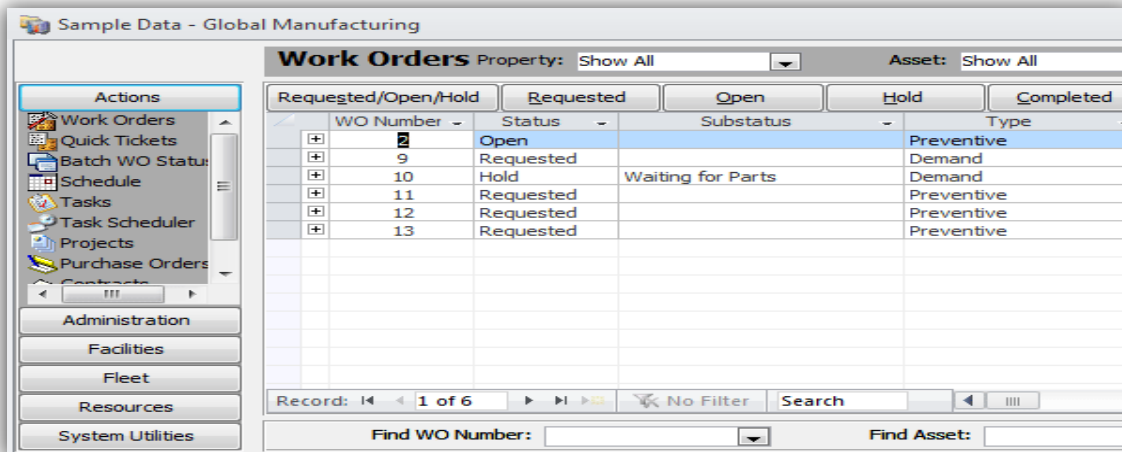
Sample Data - Global Manufacturing

Work Orders Property: Show All Asset: Show All

Actions
Work Orders
Quick Tickets
Batch WO Status
Schedule
Tasks
Task Scheduler
Projects
Purchase Orders
Contracts

Administration
Facilities
Fleet
Resources
System Utilities

Requested/Open/Hold | Requested | Open | Hold | Completed

| WO Number | Status | Substatus | Type |
|---|---|---|---|
| 2 | Open | | Preventive |
| 9 | Requested | | Demand |
| 10 | Hold | Waiting for Parts | Demand |
| 11 | Requested | | Preventive |
| 12 | Requested | | Preventive |
| 13 | Requested | | Preventive |

Record: 1 of 6 No Filter Search

Find WO Number: Find Asset: